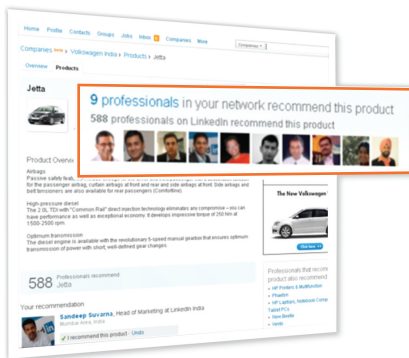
Home Profile Contacts Groups Jobs Inbox Companies More

Companies » Volkswagen India › Products › Jetta

Companies

Overview Products

Jetta

9 professionals in your network recommend this product

588 professionals on LinkedIn recommend this product

Product Overvi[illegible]

Airbags
Passive safety feat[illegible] for the passenger airbag, curtain airbags at front and rear and side airbags at front. Side airbags and belt tensioners are also available for rear passengers (Comfortline)

High-pressure diesel
The 2.0L TDI with "Common Rail" direct injection technology eliminates any compromise – you can have performance as well as exceptional economy. It develops impressive torque of 250 Nm at 1500-2500 rpm.

Optimum transmission
The diesel engine is available with the revolutionary 5-speed manual gearbox that ensures optimum transmission of power with short, well-defined gear changes.

588 Professionals recommend Jetta

Your recommendation

Sandeep Suvarna, Head of Marketing at LinkedIn India
Mumbai Area, India

I recommend this product · Undo

The New Volkswagen

Professionals that recom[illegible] product also recommend

HP Probook & Elitebook
Phaeton
HP Laptops, Notebook Comp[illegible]
Tablet PCs
New Beetle
Vento